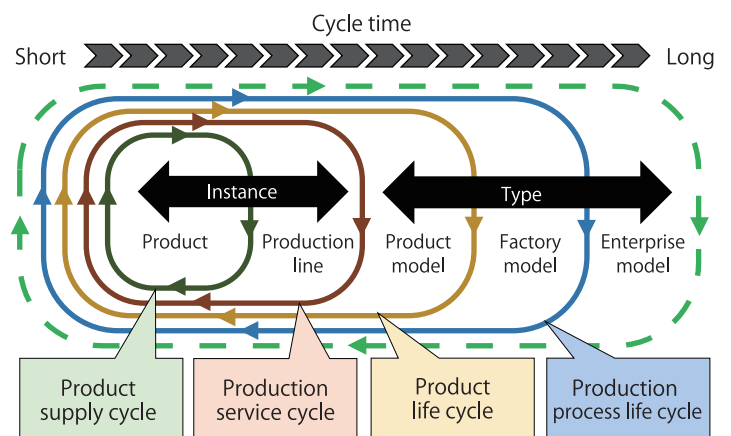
Cycle time

Short

Long

Instance

Type

Product

Production line

Product model

Factory model

Enterprise model

Product supply cycle

Production service cycle

Product life cycle

Production process life cycle